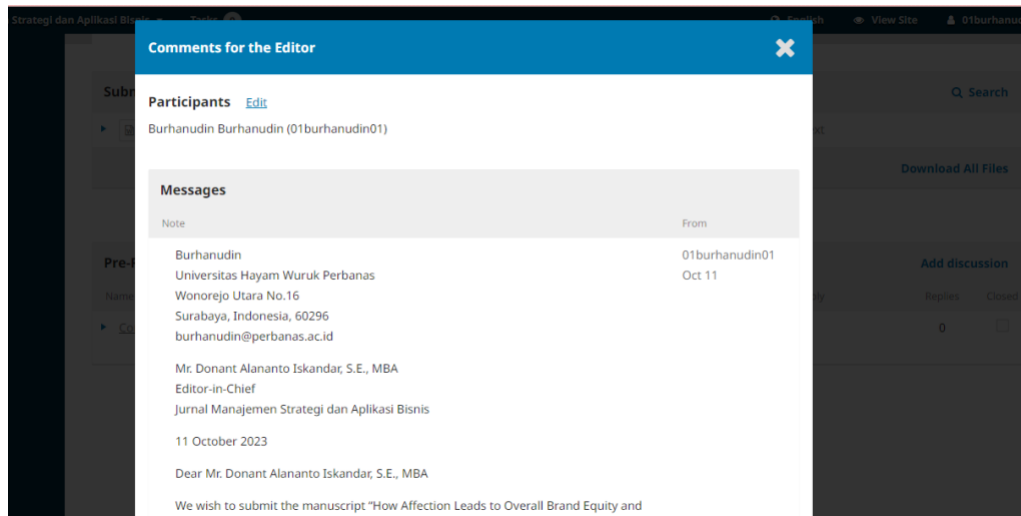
Strategi dan Aplikasi Bisnis Tasks English View Site 01burhanu

Comments for the Editor

Participants Edit

Burhanudin Burhanudin (01burhanudin01)

Messages

| Note | From |
|---|---|
| Burhanudin<br>Universitas Hayam Wuruk Perbanas<br>Wonorejo Utara No.16<br>Surabaya, Indonesia, 60296<br>burhanudin@perbanas.ac.id | 01burhanudin01<br>Oct 11 |

Mr. Donant Alananto Iskandar, S.E., MBA
Editor-in-Chief
Jurnal Manajemen Strategi dan Aplikasi Bisnis

11 October 2023

Dear Mr. Donant Alananto Iskandar, S.E., MBA

We wish to submit the manuscript "How Affection Leads to Overall Brand Equity and

Subm

Search

Download All Files

Pre-

Add discussion

Nam

Replies Closed

0